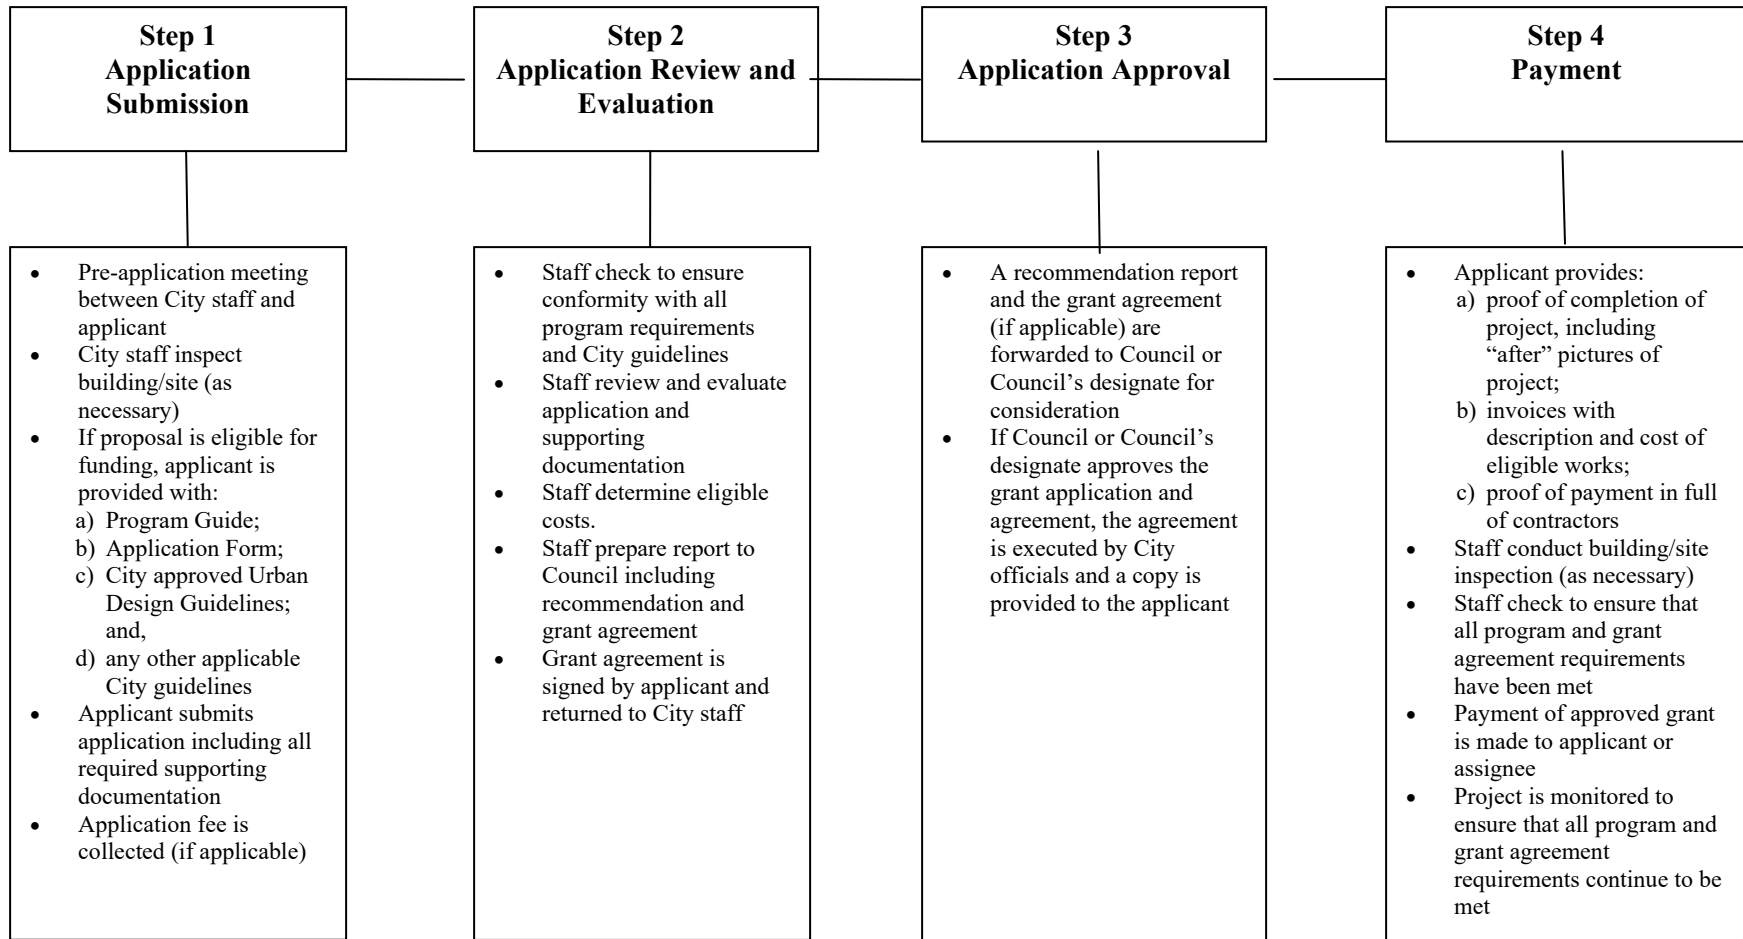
**Step 1**
**Application Submission**

- Pre-application meeting between City staff and applicant
- City staff inspect building/site (as necessary)
- If proposal is eligible for funding, applicant is provided with:
  a) Program Guide;
  b) Application Form;
  c) City approved Urban Design Guidelines; and,
  d) any other applicable City guidelines
- Applicant submits application including all required supporting documentation
- Application fee is collected (if applicable)

**Step 2**
**Application Review and Evaluation**

- Staff check to ensure conformity with all program requirements and City guidelines
- Staff review and evaluate application and supporting documentation
- Staff determine eligible costs.
- Staff prepare report to Council including recommendation and grant agreement
- Grant agreement is signed by applicant and returned to City staff

**Step 3**
**Application Approval**

- A recommendation report and the grant agreement (if applicable) are forwarded to Council or Council's designate for consideration
- If Council or Council's designate approves the grant application and agreement, the agreement is executed by City officials and a copy is provided to the applicant

**Step 4**
**Payment**

- Applicant provides:
  a) proof of completion of project, including "after" pictures of project;
  b) invoices with description and cost of eligible works;
  c) proof of payment in full of contractors
- Staff conduct building/site inspection (as necessary)
- Staff check to ensure that all program and grant agreement requirements have been met
- Payment of approved grant is made to applicant or assignee
- Project is monitored to ensure that all program and grant agreement requirements continue to be met